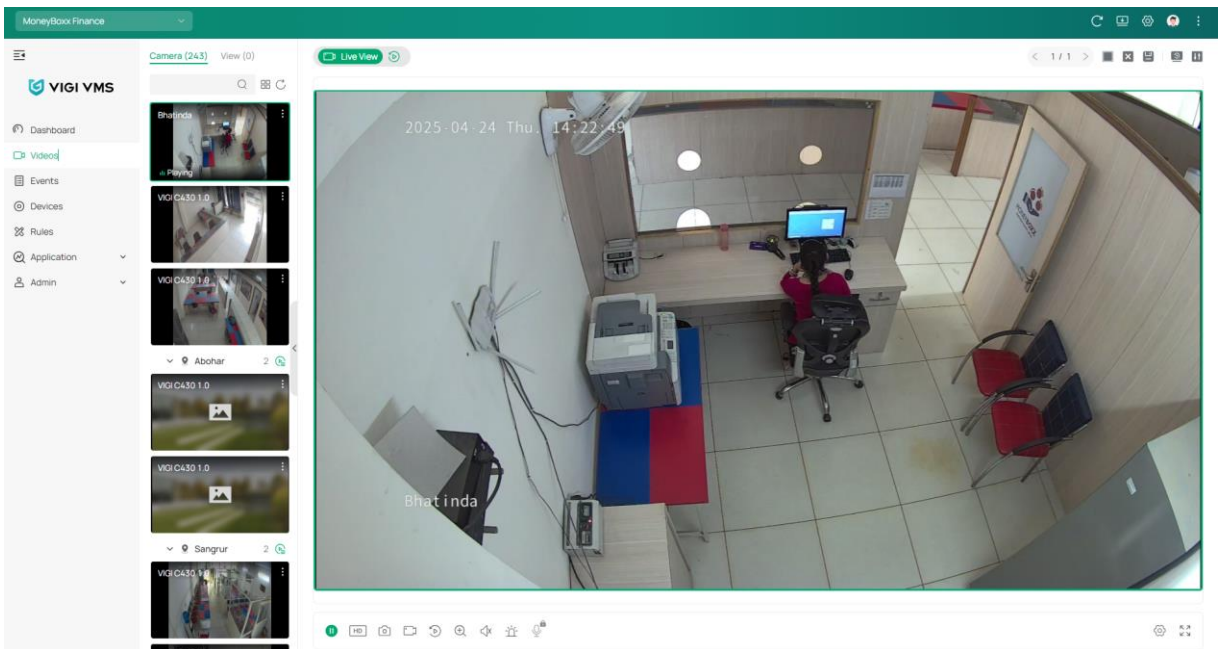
MoneyBoxx Finance

VIGI VMS

Dashboard
Videos
Events
Devices
Rules
Application
Admin

Camera (243) View (0)

Bhatinda
Playing

VIGI C430 1.0

VIGI C430 1.0

Abohar 2

VIGI C430 1.0

VIGI C430 1.0

Sangrur 2

VIGI C430 1.0

Live View

1 / 1

2025-04-24 Thu 14:22:49

Bhatinda

HD